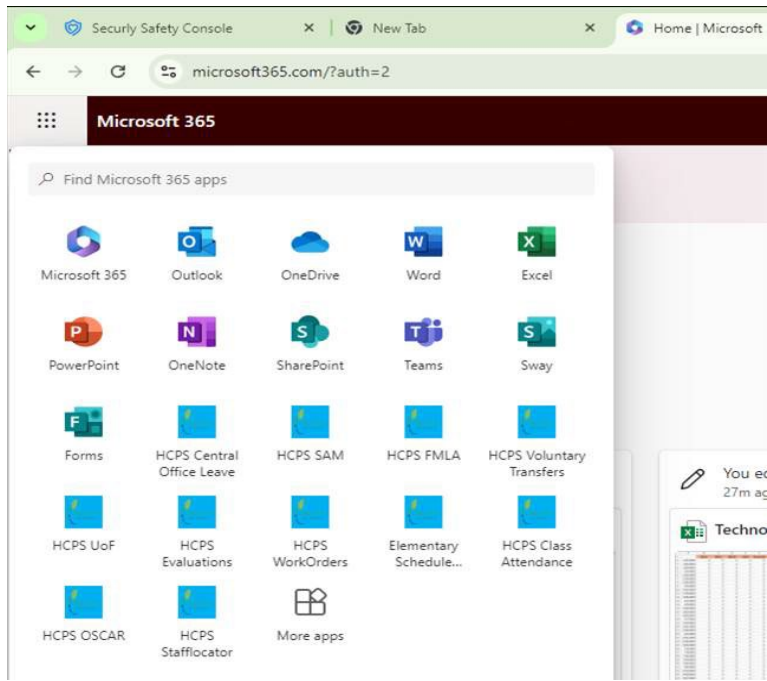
Securly Safety Console
New Tab
Home | Microsoft
microsoft365.com/?auth=2
Microsoft 365

Find Microsoft 365 apps

Microsoft 365
Outlook
OneDrive
Word
Excel
PowerPoint
OneNote
SharePoint
Teams
Sway
Forms
HCPS Central Office Leave
HCPS SAM
HCPS FMLA
HCPS Voluntary Transfers
HCPS UoF
HCPS Evaluations
HCPS WorkOrders
Elementary Schedule...
HCPS Class Attendance
HCPS OSCAR
HCPS Stafflocator
More apps

You e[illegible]
27m a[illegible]
Techno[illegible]